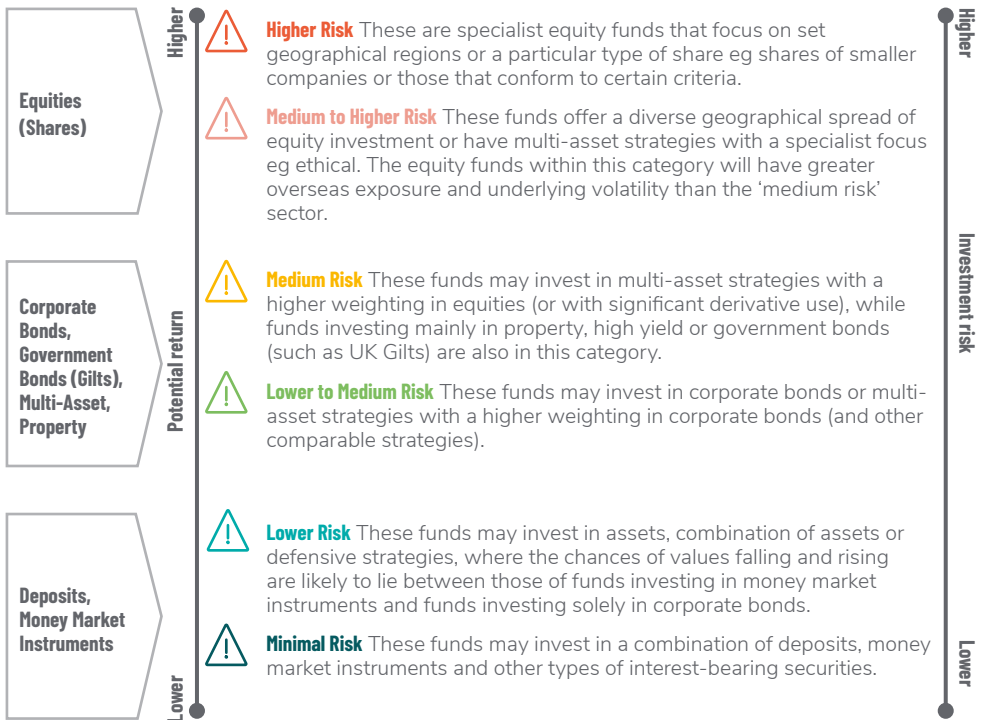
Equities (Shares)

Corporate Bonds, Government Bonds (Gilts), Multi-Asset, Property

Deposits, Money Market Instruments

Higher

Potential return

Lower

!

Higher Risk These are specialist equity funds that focus on set geographical regions or a particular type of share eg shares of smaller companies or those that conform to certain criteria.

!

Medium to Higher Risk These funds offer a diverse geographical spread of equity investment or have multi-asset strategies with a specialist focus eg ethical. The equity funds within this category will have greater overseas exposure and underlying volatility than the 'medium risk' sector.

!

Medium Risk These funds may invest in multi-asset strategies with a higher weighting in equities (or with significant derivative use), while funds investing mainly in property, high yield or government bonds (such as UK Gilts) are also in this category.

!

Lower to Medium Risk These funds may invest in corporate bonds or multi-asset strategies with a higher weighting in corporate bonds (and other comparable strategies).

!

Lower Risk These funds may invest in assets, combination of assets or defensive strategies, where the chances of values falling and rising are likely to lie between those of funds investing in money market instruments and funds investing solely in corporate bonds.

!

Minimal Risk These funds may invest in a combination of deposits, money market instruments and other types of interest-bearing securities.

Higher

Investment risk

Lower